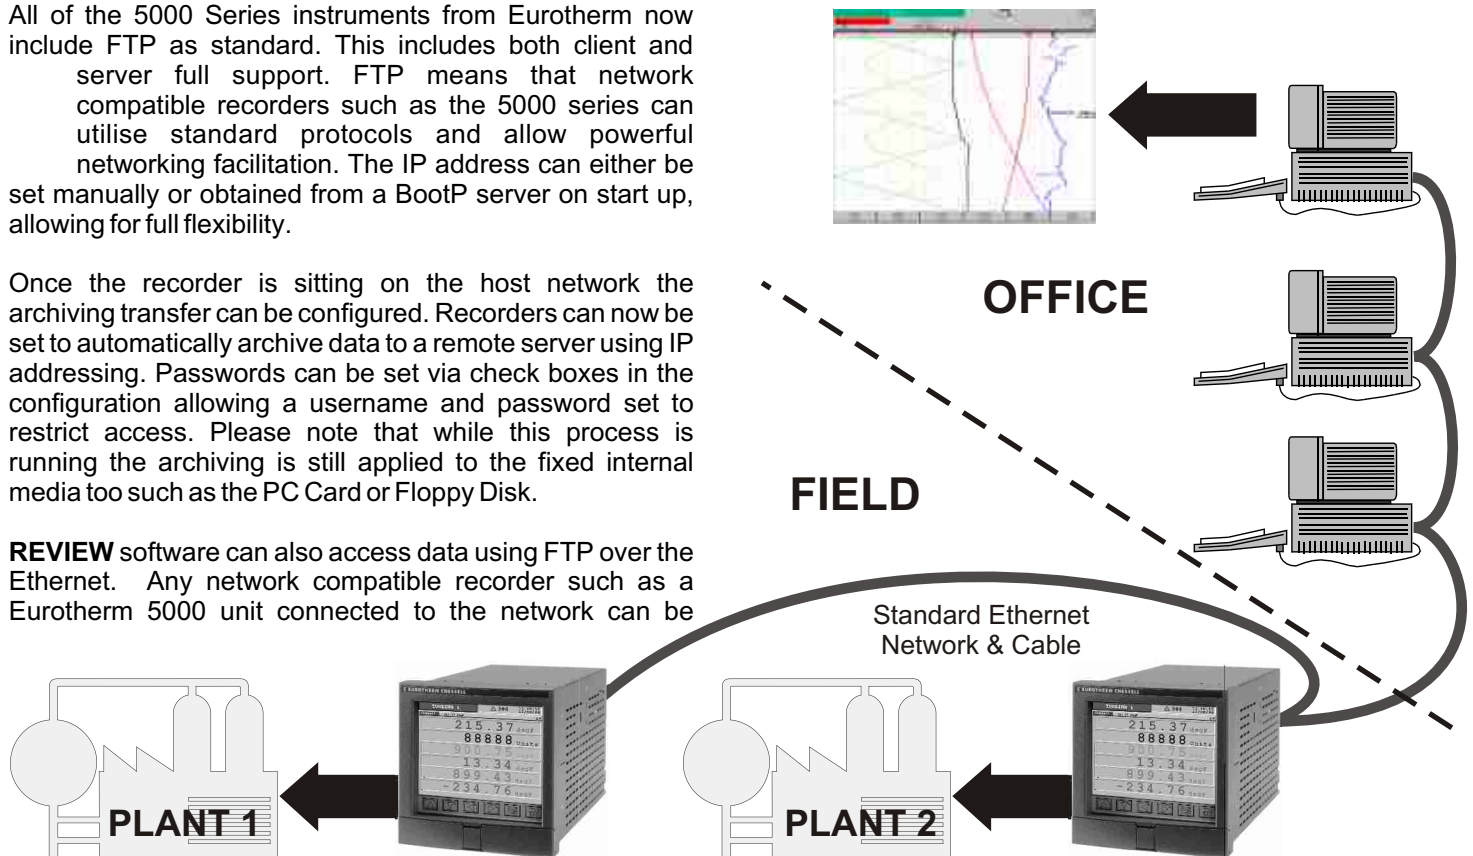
All of the 5000 Series instruments from Eurotherm now include FTP as standard. This includes both client and server full support. FTP means that network compatible recorders such as the 5000 series can utilise standard protocols and allow powerful networking facilitation. The IP address can either be set manually or obtained from a BootP server on start up, allowing for full flexibility.

Once the recorder is sitting on the host network the archiving transfer can be configured. Recorders can now be set to automatically archive data to a remote server using IP addressing. Passwords can be set via check boxes in the configuration allowing a username and password set to restrict access. Please note that while this process is running the archiving is still applied to the fixed internal media too such as the PC Card or Floppy Disk.

**REVIEW** software can also access data using FTP over the Ethernet. Any network compatible recorder such as a Eurotherm 5000 unit connected to the network can be

OFFICE

FIELD

Standard Ethernet Network & Cable

EUROTHERM CHESSELL

215.37
88888
900.75
13.34
899.43
-234.76

EUROTHERM CHESSELL

215.37
88888
900.75
13.34
899.43
-234.76

PLANT 1

PLANT 2